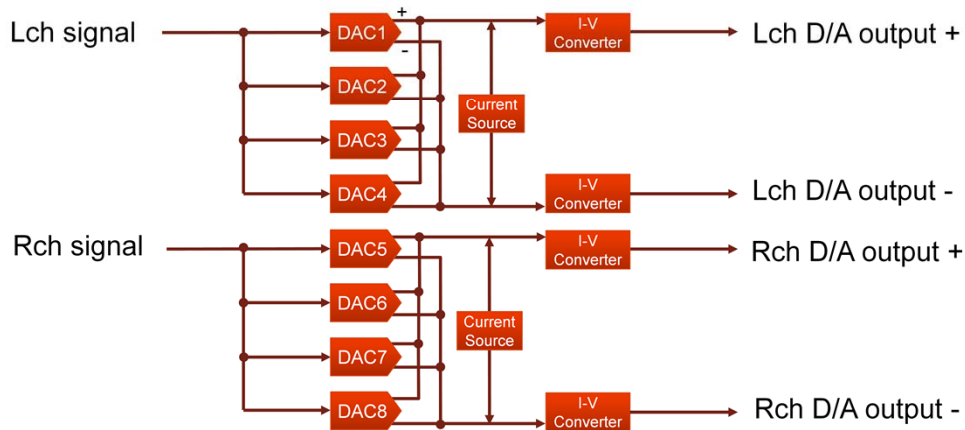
Lch signal

DAC1 + -

DAC2

DAC3

DAC4

Current Source

I-V Converter

Lch D/A output +

I-V Converter

Lch D/A output -

Rch signal

DAC5

DAC6

DAC7

DAC8

Current Source

I-V Converter

Rch D/A output +

I-V Converter

Rch D/A output -